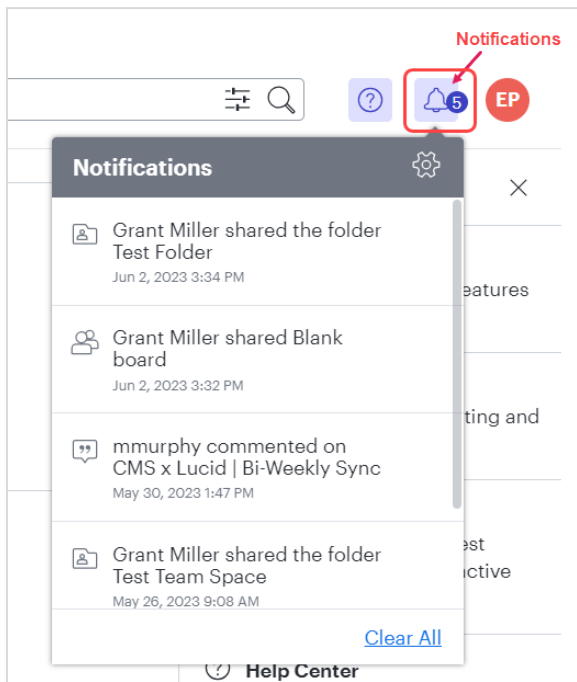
Notifications

5

EP

Notifications

Grant Miller shared the folder Test Folder
Jun 2, 2023 3:34 PM

Grant Miller shared Blank board
Jun 2, 2023 3:32 PM

mmurphy commented on CMS x Lucid | Bi-Weekly Sync
May 30, 2023 1:47 PM

Grant Miller shared the folder Test Team Space
May 26, 2023 9:08 AM

Clear All

eatures

ting and

est
ctive

Help Center